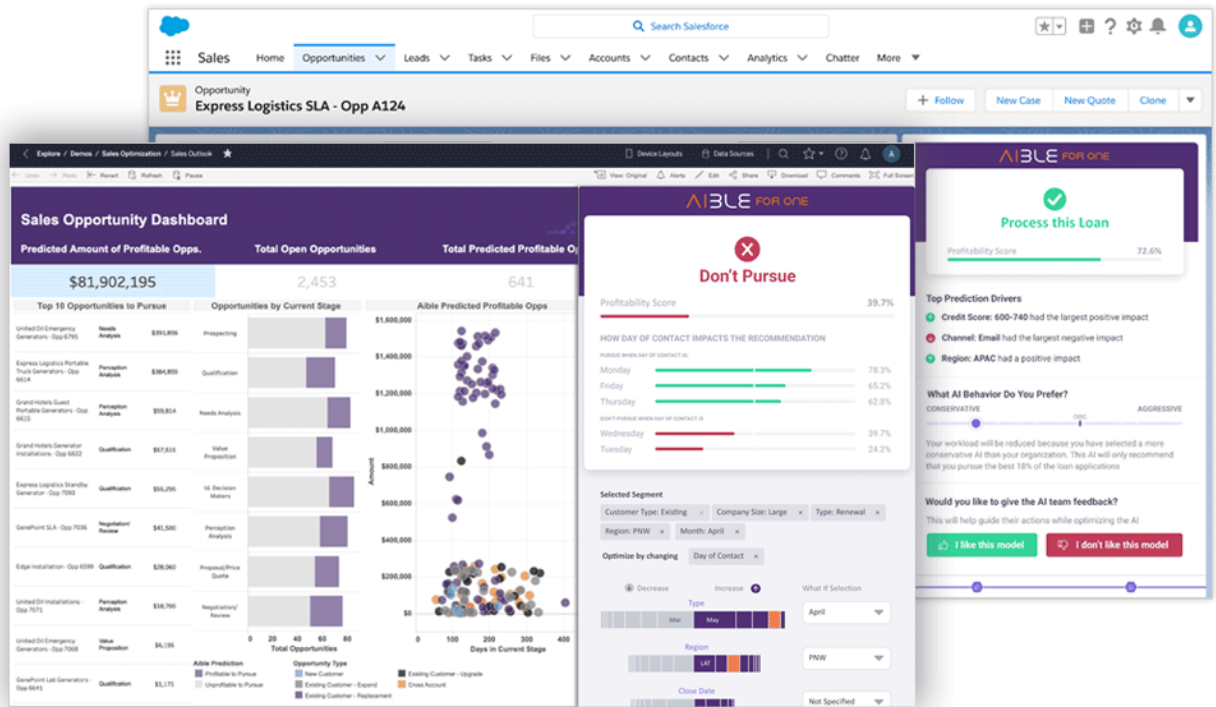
Search Salesforce

Sales Home Opportunities Leads Tasks Files Accounts Contacts Analytics Chatter More

Opportunity
Express Logistics SLA - Opp A124

+ Follow New Case New Quote Clone

Explore / Demos / Sales Optimization / Sales Outlook

Device Layouts Data Sources

Undo Redo Revert Refresh Pause View: Original Alerts Edit Share Download Comments Full Screen

Sales Opportunity Dashboard

Predicted Amount of Profitable Opps. Total Open Opportunities Total Predicted Profitable O

$81,902,195 2,453 641

Top 10 Opportunities to Pursue

| | | |
|---|---|---|
| United Oil Emergency Generators - Opp 6795 | Needs Analysis | $393,856 |
| Express Logistics Portable Truck Generators - Opp 6614 | Perception Analysis | $384,855 |
| Grand Hotels Guest Portable Generators - Opp 6615 | Perception Analysis | $59,814 |
| Grand Hotels Generator Installations - Opp 6822 | Qualification | $57,515 |
| Express Logistics Standby Generator - Opp 7093 | Qualification | $55,290 |
| GenePoint SLA - Opp 7036 | Negotiation/ Review | $51,550 |
| Edge Installation - Opp 6599 | Qualification | $28,060 |
| United Oil Installations - Opp 7071 | Perception Analysis | $18,790 |
| United Oil Emergency Generators - Opp 7068 | Value Proposition | $16,155 |
| GenePoint Lab Generators - Opp 6641 | Qualification | $11,175 |

Opportunities by Current Stage

Prospecting
Qualification
Needs Analysis
Value Proposition
Id. Decision Makers
Perception Analysis
Proposal/Price Quote
Negotiation/ Review

0 20 40 60 80
Total Opportunities

Aible Predicted Profitable Opps

$1,600,000
$1,400,000
$1,200,000
$1,000,000
$800,000
$600,000
$400,000
$200,000
$0

Amount

0 100 200 300
Days in Current Stage

Aible Prediction
Profitable to Pursue
Unprofitable to Pursue

Opportunity Type
New Customer
Existing Customer - Expand
Existing Customer - Replacement
Existing Customer - Upgrade
Cross Account

AIBLE FOR ONE

Don't Pursue

Profitability Score 39.7%

HOW DAY OF CONTACT IMPACTS THE RECOMMENDATION

PURSUE WHEN DAY OF CONTACT IS
Monday 78.3%
Friday 65.2%
Thursday 62.8%

DON'T PURSUE WHEN DAY OF CONTACT IS
Wednesday 39.7%
Tuesday 24.2%

Selected Segment
Customer Type: Existing × Company Size: Large × Type: Renewal ×
Region: PNW × Month: April ×

Optimize by changing Day of Contact ×

Decrease Increase What If Selection

Type
Mar May
April

Region
LAT
PNW

Close Date
Not Specified

AIBLE FOR ONE

Process this Loan

Profitability Score 72.6%

Top Prediction Drivers
Credit Score: 600-740 had the largest positive impact
Channel: Email had the largest negative impact
Region: APAC had a positive impact

What AI Behavior Do You Prefer?
CONSERVATIVE OBC AGGRESSIVE

Your workload will be reduced because you have selected a more conservative AI than your organization. This AI will only recommend that you pursue the best 18% of the loan applications

Would you like to give the AI team feedback?
This will help guide their actions while optimizing the AI

I like this model I don't like this model